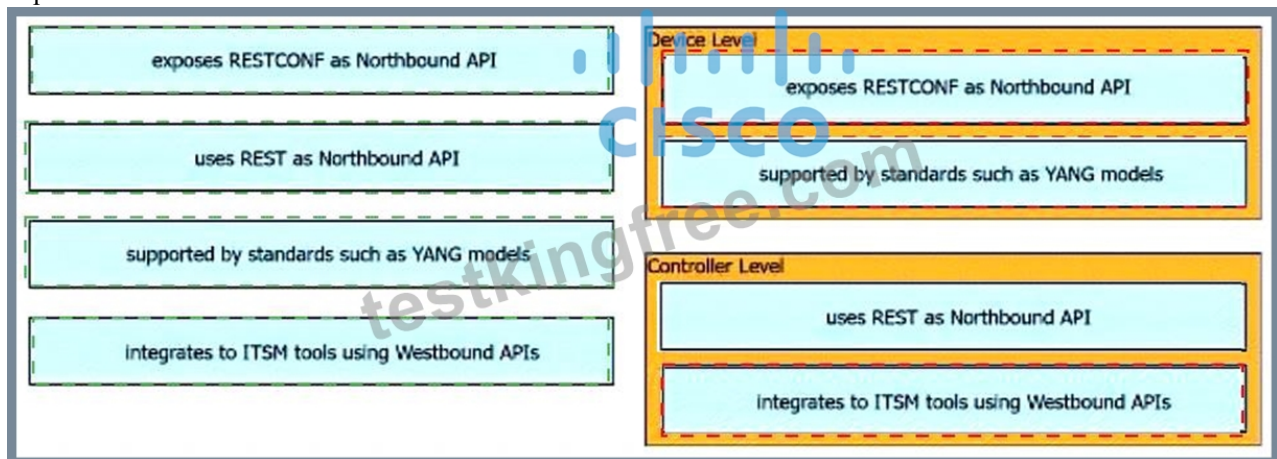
exposes RESTCONF as Northbound API

uses REST as Northbound API

supported by standards such as YANG models

integrates to ITSM tools using Westbound APIs

Device Level

exposes RESTCONF as Northbound API

supported by standards such as YANG models

Controller Level

uses REST as Northbound API

integrates to ITSM tools using Westbound APIs

cisco

testkingfree.com